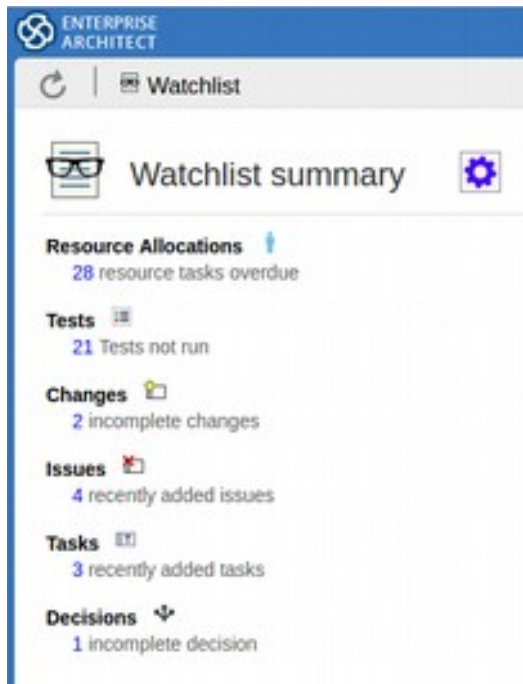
ENTERPRISE ARCHITECT

Watchlist

Watchlist summary

Resource Allocations
28 resource tasks overdue

Tests
21 Tests not run

Changes
2 incomplete changes

Issues
4 recently added issues

Tasks
3 recently added tasks

Decisions
1 incomplete decision